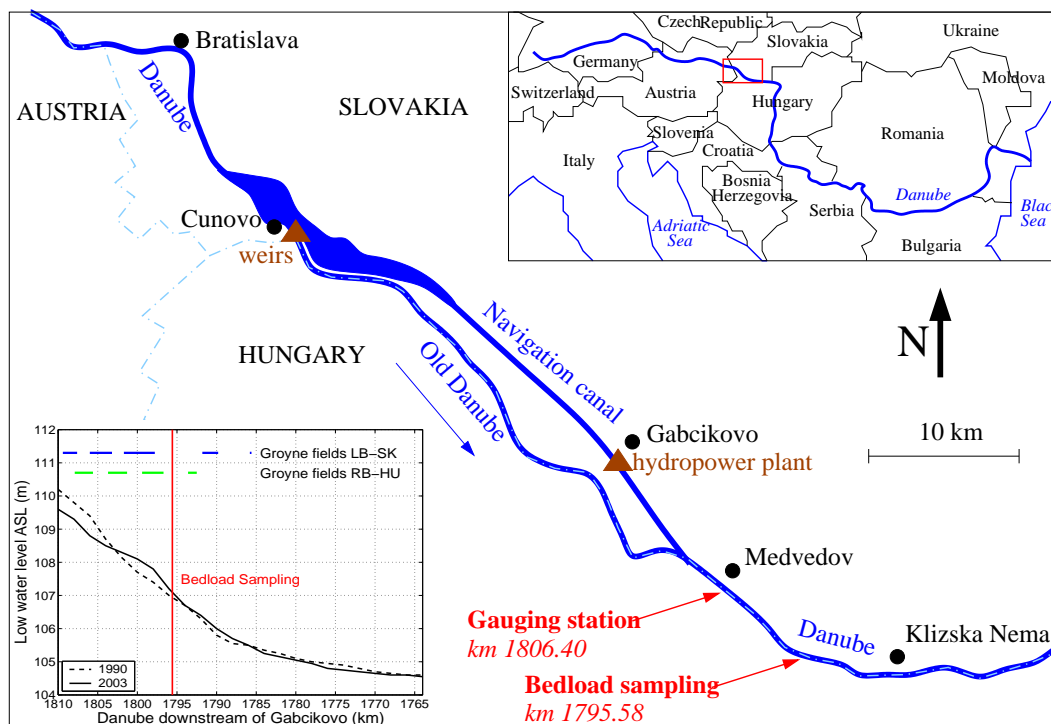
Bratislava
Danube
AUSTRIA
SLOVAKIA
Cunovo
weirs
HUNGARY
Old Danube
Navigation canal
Gabcikovo
hydropower plant
Medvedov
Klizska Nema
Danube
Gauging station
km 1806.40
Bedload sampling
km 1795.58
N
10 km

Czech Republic
Slovakia
Ukraine
Germany
Moldova
Switzerland
Austria
Hungary
Slovenia
Romania
Italy
Croatia
Bosnia Herzegovina
Danube
Serbia
Black Sea
Adriatic Sea
Bulgaria

Groyne fields LB–SK
Groyne fields RB–HU
Bedload Sampling
Low water level ASL (m)
112
111
110
109
108
107
106
105
104
1810 1805 1800 1795 1790 1785 1780 1775 1770 1765
Danube downstream of Gabcikovo (km)
1990
2003